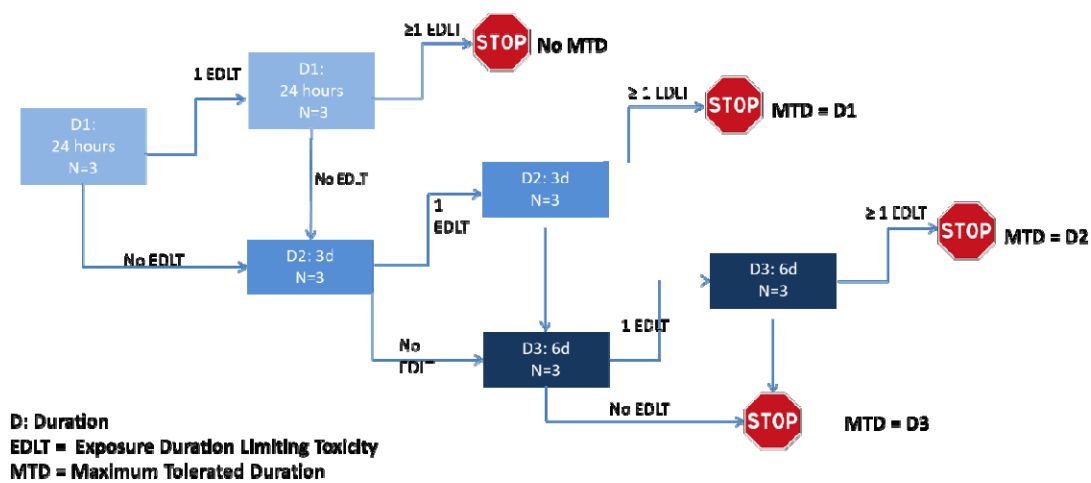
D1:
24 hours
N=3

1 EDLT

D1:
24 hours
N=3

≥1 EDLT

STOP

No MTD

No EDLT

≥ 1 EDLT

STOP

MTD = D1

No EDLT

D2: 3d
N=3

1
EDLT

D2: 3d
N=3

≥ 1 EDLT

STOP

MTD = D2

D3: 6d
N=3

1 EDLT

No
EDLT

D3: 6d
N=3

No EDLT

STOP

MTD = D3

D: Duration
EDLT = Exposure Duration Limiting Toxicity
MTD = Maximum Tolerated Duration